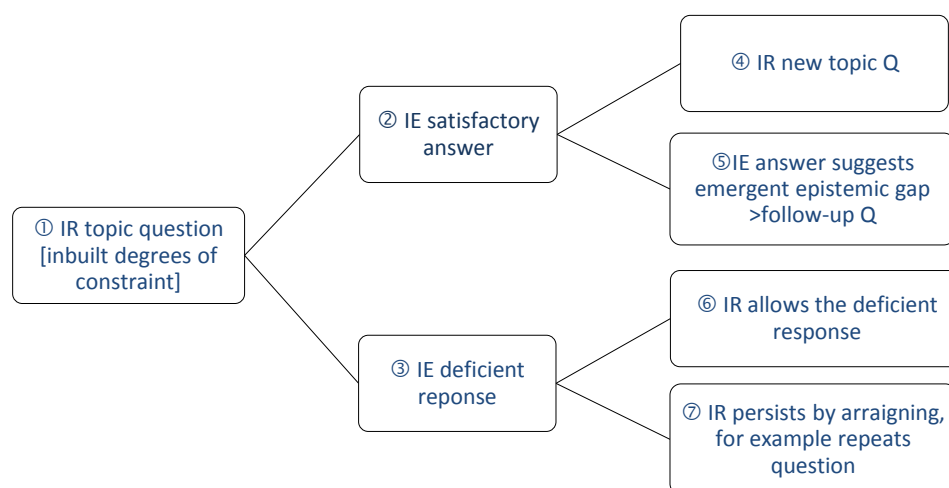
① IR topic question [inbuilt degrees of constraint]

② IE satisfactory answer

③ IE deficient reponse

④ IR new topic Q

⑤IE answer suggests emergent epistemic gap >follow-up Q

⑥ IR allows the deficient response

⑦ IR persists by arraigning, for example repeats question